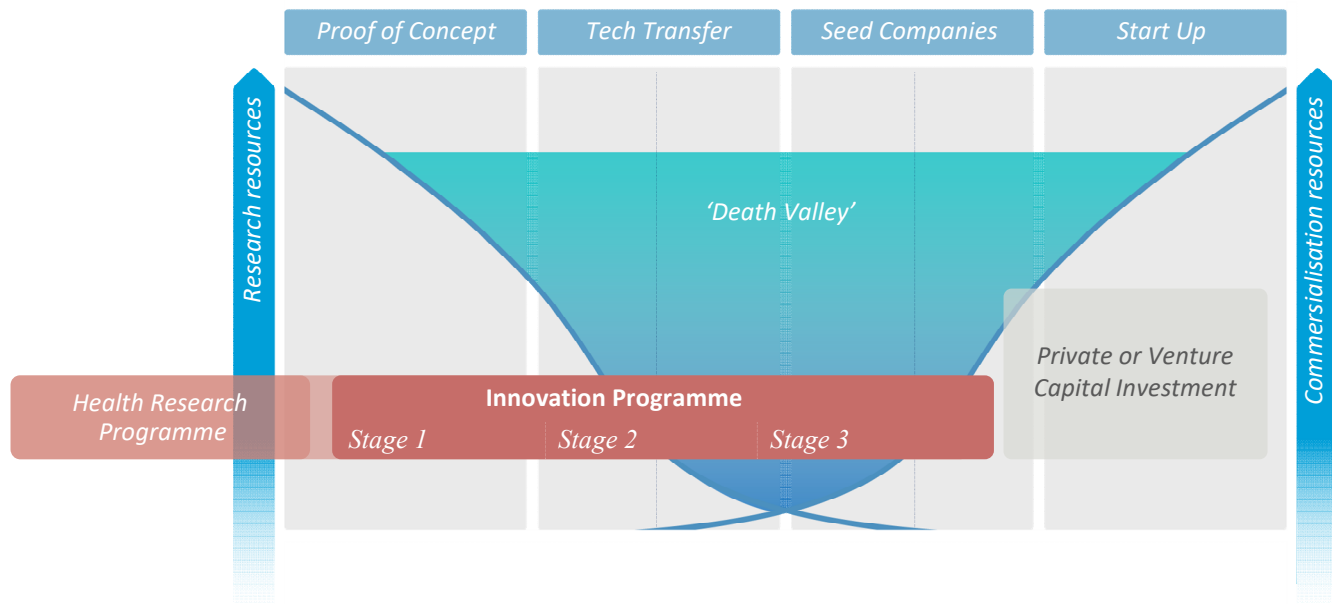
Proof of Concept
Tech Transfer
Seed Companies
Start Up

Research resources

'Death Valley'

Commersialisation resources

Private or Venture Capital Investment

Health Research Programme

Innovation Programme
Stage 1
Stage 2
Stage 3